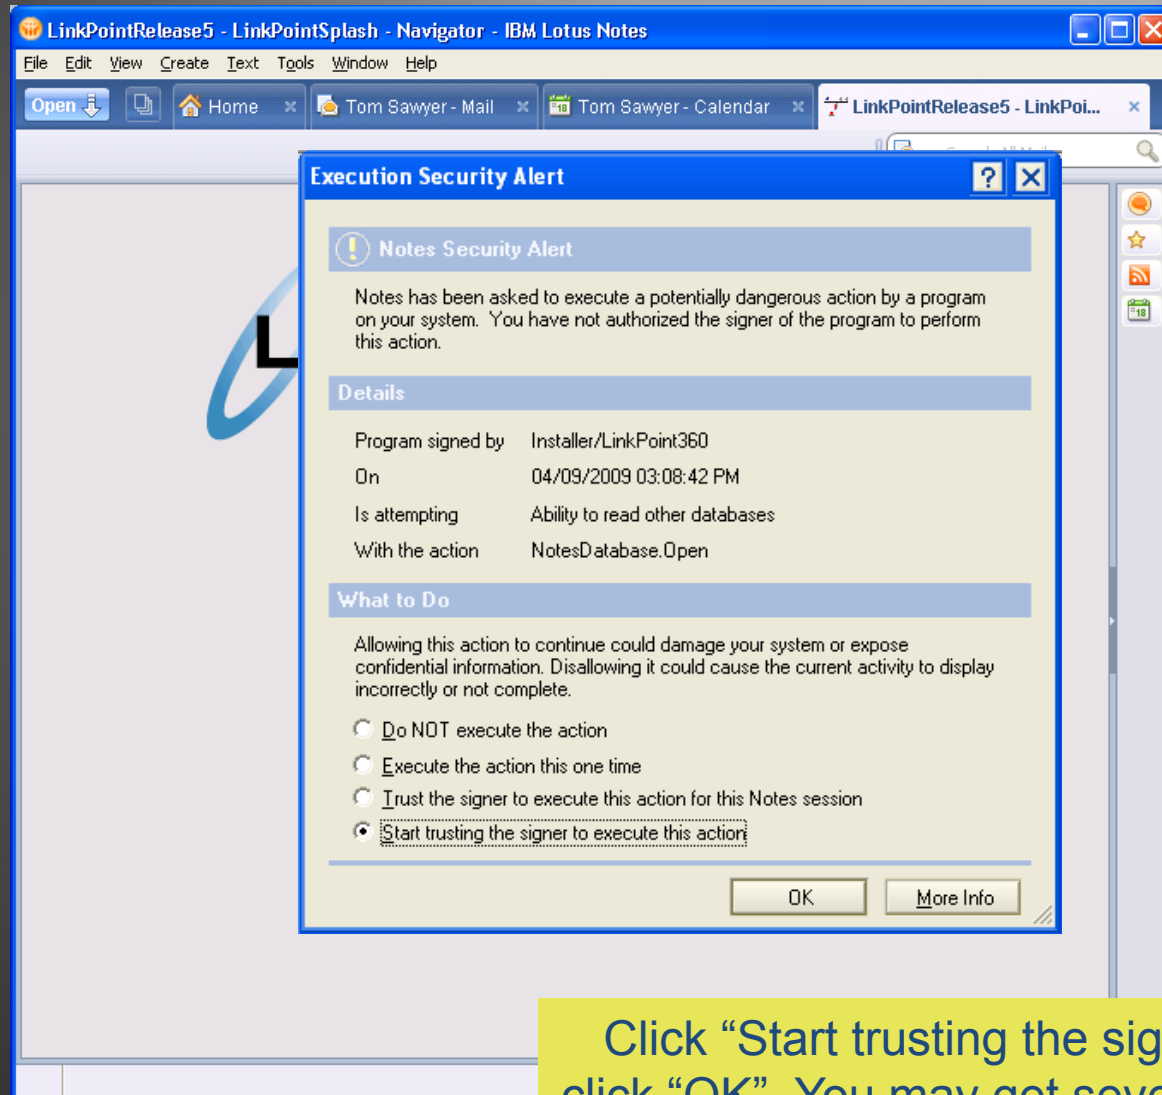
LinkPointRelease5 - LinkPointSplash - Navigator - IBM Lotus Notes

File Edit View Create Text Tools Window Help

Open | Home | Tom Sawyer - Mail | Tom Sawyer - Calendar | LinkPointRelease5 - LinkPoi...

Execution Security Alert

Notes Security Alert

Notes has been asked to execute a potentially dangerous action by a program on your system. You have not authorized the signer of the program to perform this action.

Details

| | |
|---|---|
| Program signed by | Installer/LinkPoint360 |
| On | 04/09/2009 03:08:42 PM |
| Is attempting | Ability to read other databases |
| With the action | NotesDatabase.Open |

What to Do

Allowing this action to continue could damage your system or expose confidential information. Disallowing it could cause the current activity to display incorrectly or not complete.

Do NOT execute the action

Execute the action this one time

Trust the signer to execute this action for this Notes session

Start trusting the signer to execute this action

OK More Info

Click “Start trusting the sig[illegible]
click “OK”. You may get seve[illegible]